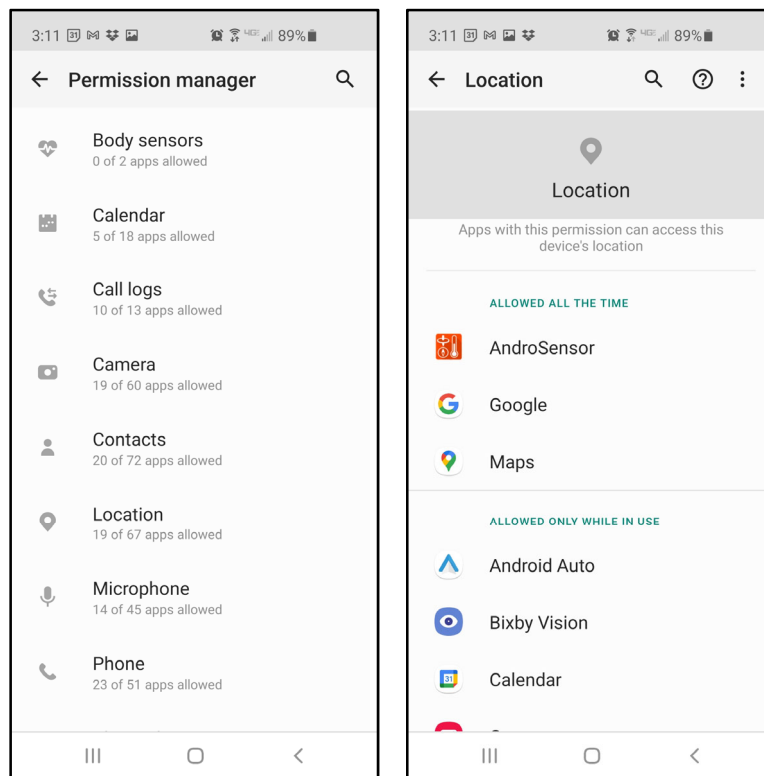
3:11 31 89%

Permission manager

Body sensors
0 of 2 apps allowed

Calendar
5 of 18 apps allowed

Call logs
10 of 13 apps allowed

Camera
19 of 60 apps allowed

Contacts
20 of 72 apps allowed

Location
19 of 67 apps allowed

Microphone
14 of 45 apps allowed

Phone
23 of 51 apps allowed

3:11 31 89%

Location

Location

Apps with this permission can access this device's location

ALLOWED ALL THE TIME

AndroSensor

Google

Maps

ALLOWED ONLY WHILE IN USE

Android Auto

Bixby Vision

31

Calendar